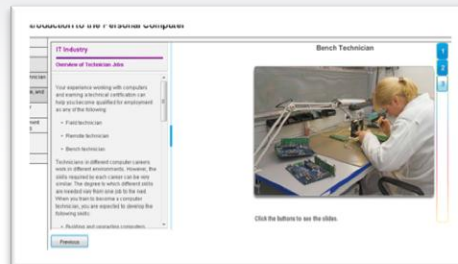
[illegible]roduction to the Personal Computer

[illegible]nician
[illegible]s, and
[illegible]ment
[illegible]s

IT Industry

Overview of Technician Jobs

Your experience working with computers and earning a technical certification can help you become qualified for employment in any of the following:

• Field technician
• Remote technician
• Bench technician

Technicians in different computer careers work in different environments. However, the skills required by each career can be very similar. The degree to which different skills are needed vary from one job to the next. When you train to become a computer technician, you are expected to develop the following skills:

• Building and upgrading computers

Previous

Bench Technician

1
2
3

Click the buttons to see the slides.